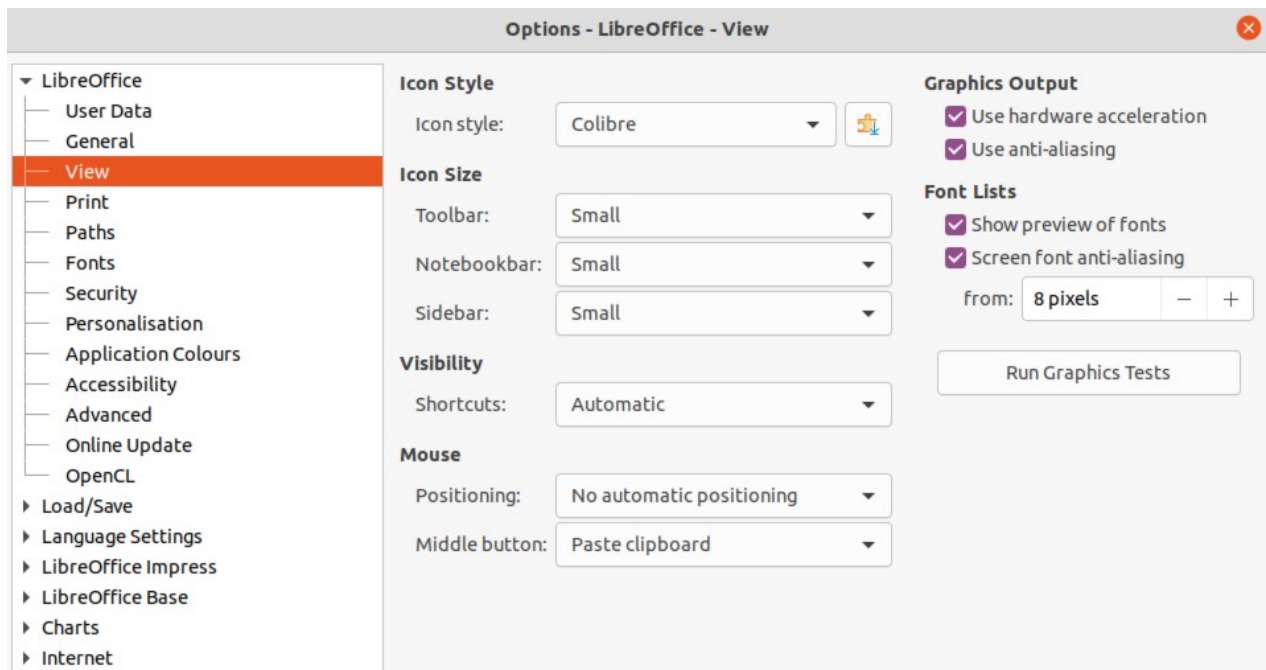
Options - LibreOffice - View

LibreOffice
User Data
General
View
Print
Paths
Fonts
Security
Personalisation
Application Colours
Accessibility
Advanced
Online Update
OpenCL
Load/Save
Language Settings
LibreOffice Impress
LibreOffice Base
Charts
Internet

Icon Style
Icon style: Colibre

Icon Size
Toolbar: Small
Notebookbar: Small
Sidebar: Small

Visibility
Shortcuts: Automatic

Mouse
Positioning: No automatic positioning
Middle button: Paste clipboard

Graphics Output
Use hardware acceleration
Use anti-aliasing

Font Lists
Show preview of fonts
Screen font anti-aliasing
from: 8 pixels − +

Run Graphics Tests